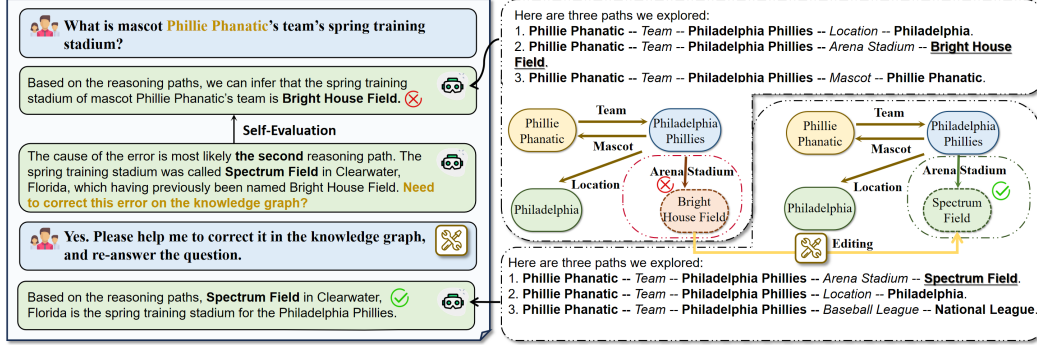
What is mascot Phillie Phanatic's team's spring training stadium?

Based on the reasoning paths, we can infer that the spring training stadium of mascot Phillie Phanatic's team is **Bright House Field.**

Self-Evaluation

The cause of the error is most likely **the second** reasoning path. The spring training stadium was called **Spectrum Field** in Clearwater, Florida, which having previously been named Bright House Field. Need to correct this error on the knowledge graph?

Yes. Please help me to correct it in the knowledge graph, and re-answer the question.

Based on the reasoning paths, **Spectrum Field** in Clearwater, Florida is the spring training stadium for the Philadelphia Phillies.

Here are three paths we explored:
1. **Phillie Phanatic** -- *Team* -- **Philadelphia Phillies** -- *Location* -- **Philadelphia**.
2. **Phillie Phanatic** -- *Team* -- **Philadelphia Phillies** -- *Arena Stadium* -- **Bright House Field**.
3. **Phillie Phanatic** -- *Team* -- **Philadelphia Phillies** -- *Mascot* -- **Phillie Phanatic**.

Phillie Phanatic
Team
Philadelphia Phillies
Mascot
Location
Arena Stadium
Philadelphia
Bright House Field

Phillie Phanatic
Team
Philadelphia Phillies
Mascot
Location
Arena Stadium
Philadelphia
Spectrum Field

Editing

Here are three paths we explored:
1. **Phillie Phanatic** -- *Team* -- **Philadelphia Phillies** -- *Arena Stadium* -- **Spectrum Field**.
2. **Phillie Phanatic** -- *Team* -- **Philadelphia Phillies** -- *Location* -- **Philadelphia**.
3. **Phillie Phanatic** -- *Team* -- **Philadelphia Phillies** -- *Baseball League* -- **National League**.